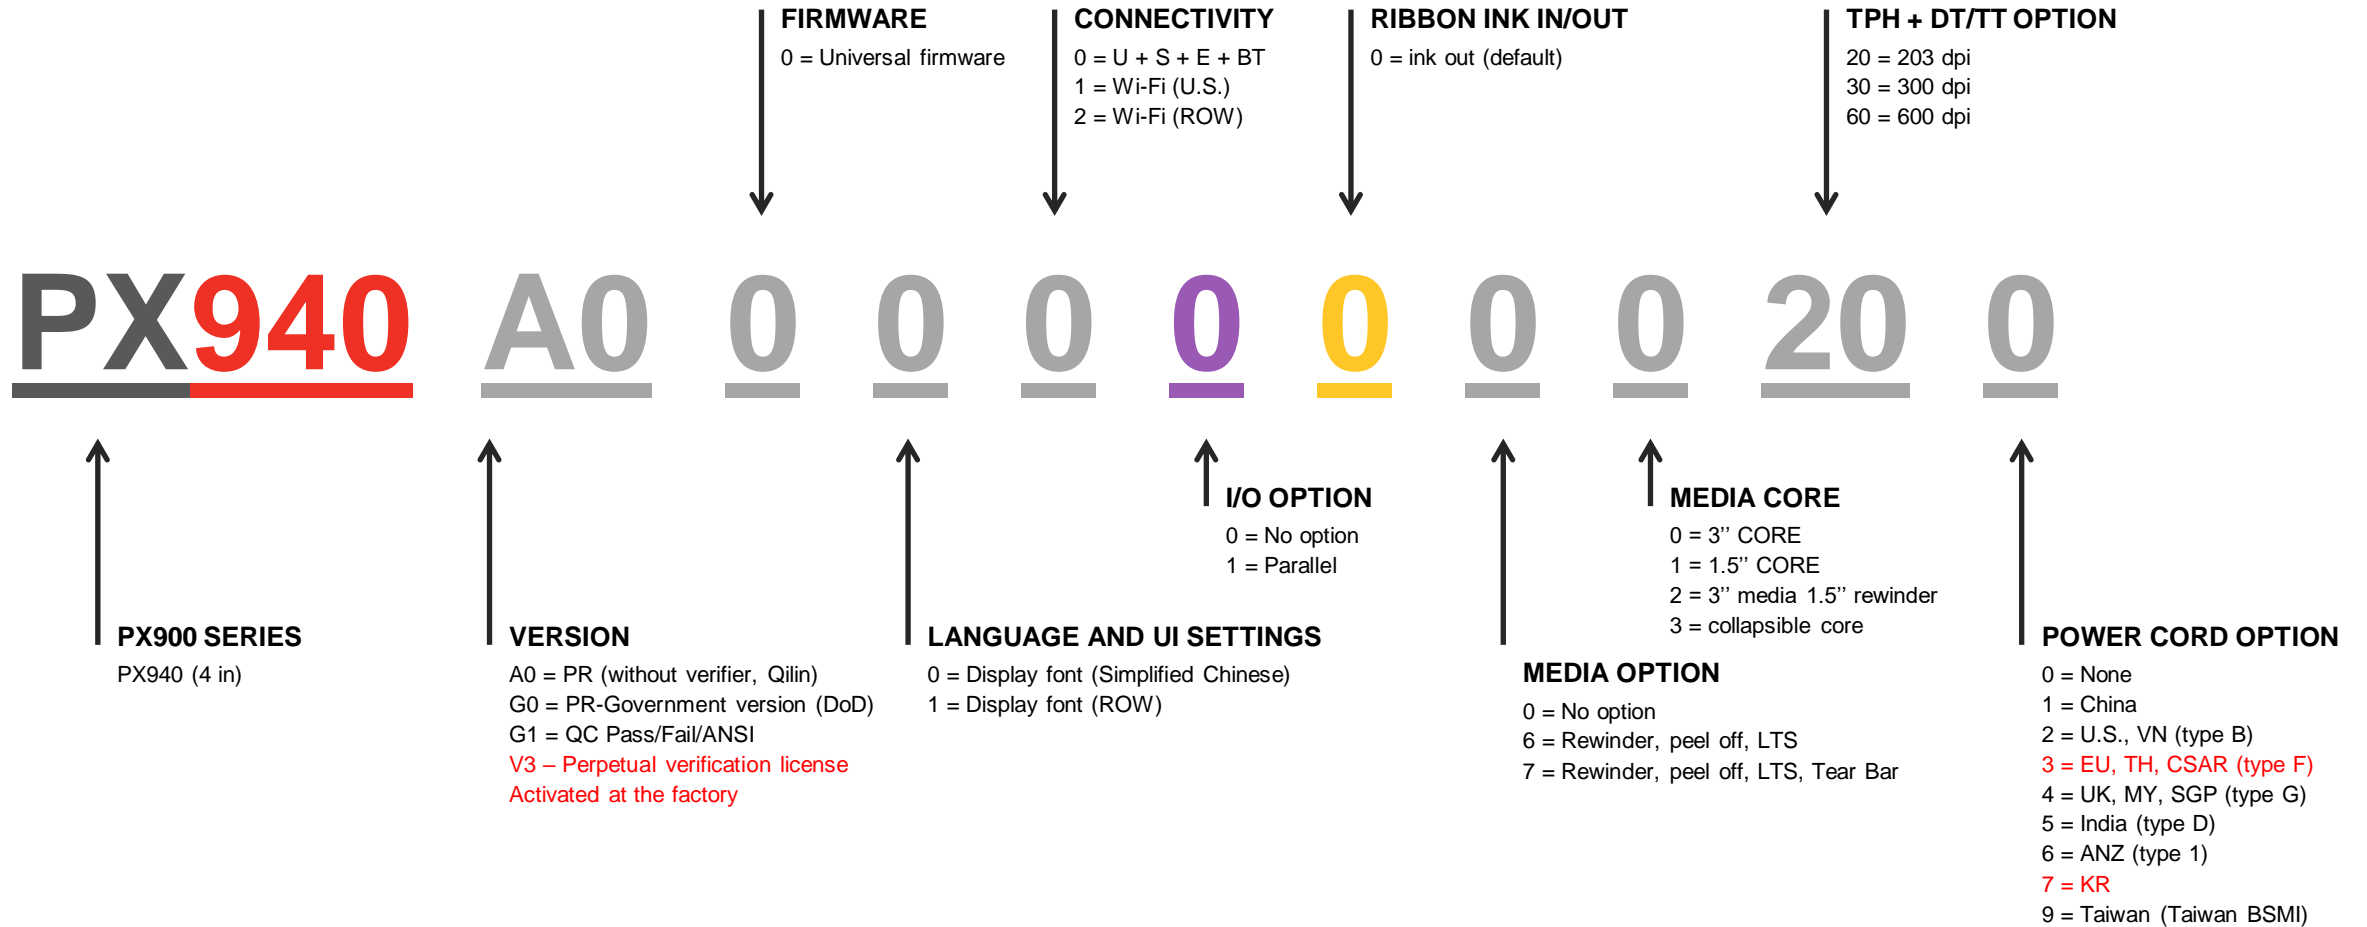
FIRMWARE
0 = Universal firmware

CONNECTIVITY
0 = U + S + E + BT
1 = Wi-Fi (U.S.)
2 = Wi-Fi (ROW)

RIBBON INK IN/OUT
0 = ink out (default)

TPH + DT/TT OPTION
20 = 203 dpi
30 = 300 dpi
60 = 600 dpi

PX940 A0 0 0 0 0 0 0 0 20 0

I/O OPTION
0 = No option
1 = Parallel

MEDIA CORE
0 = 3'' CORE
1 = 1.5'' CORE
2 = 3'' media 1.5'' rewinder
3 = collapsible core

PX900 SERIES
PX940 (4 in)

VERSION
A0 = PR (without verifier, Qilin)
G0 = PR-Government version (DoD)
G1 = QC Pass/Fail/ANSI
V3 – Perpetual verification license
Activated at the factory

LANGUAGE AND UI SETTINGS
0 = Display font (Simplified Chinese)
1 = Display font (ROW)

MEDIA OPTION
0 = No option
6 = Rewinder, peel off, LTS
7 = Rewinder, peel off, LTS, Tear Bar

POWER CORD OPTION
0 = None
1 = China
2 = U.S., VN (type B)
3 = EU, TH, CSAR (type F)
4 = UK, MY, SGP (type G)
5 = India (type D)
6 = ANZ (type 1)
7 = KR
9 = Taiwan (Taiwan BSMI)